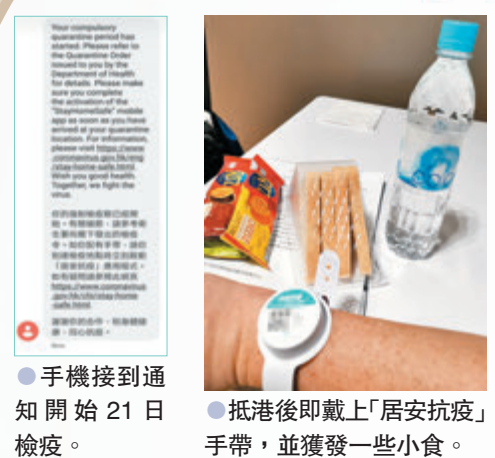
Your compulsory quarantine period has started. Please refer to the Quarantine Order issued to you by the Department of Health for details. Please make sure you complete the activation of the "StayHomeSafe" mobile app as soon as you have arrived at your quarantine location. For information, please visit https://www.coronavirus.gov.hk/eng/stay-home-safe.html Wish you good health. Together, we fight the virus.

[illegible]

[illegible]

●手機接到通知開始 21 日檢疫。

●抵港後即戴上「居安抗疫」手帶，並獲發一些小食。